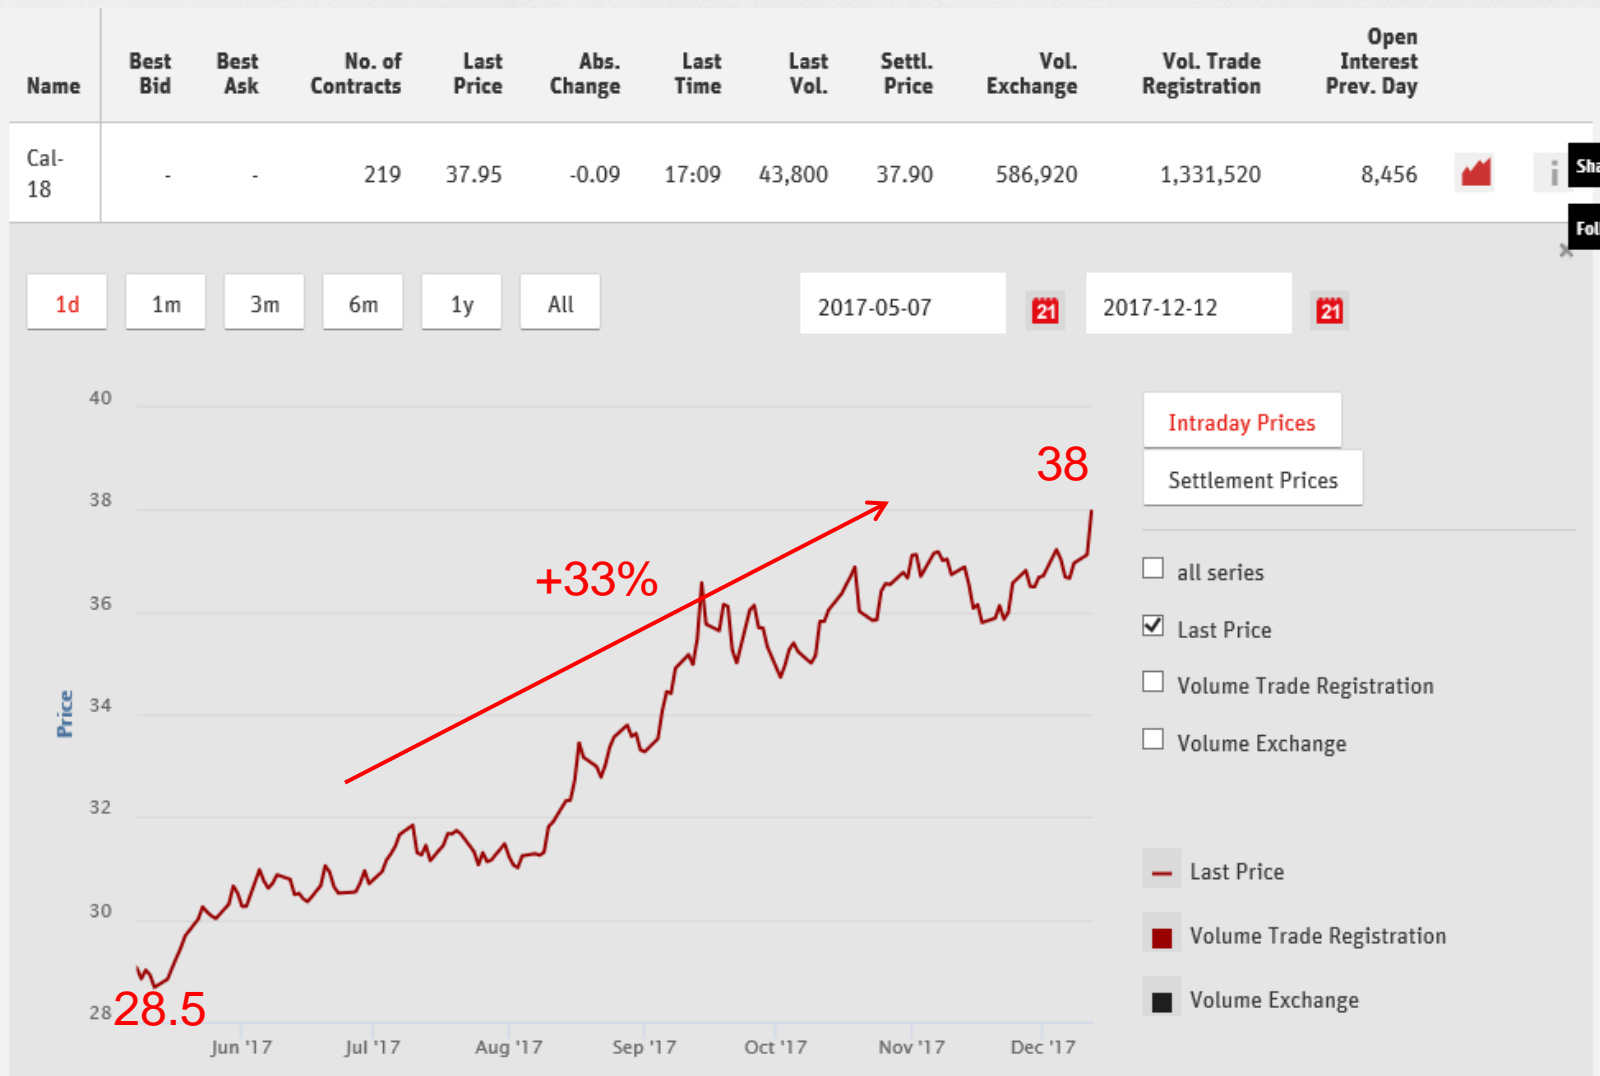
| Name | Best Bid | Best Ask | No. of Contracts | Last Price | Abs. Change | Last Time | Last Vol. | Settl. Price | Vol. Exchange | Vol. Trade Registration | Open Interest Prev. Day |
|---|---|---|---|---|---|---|---|---|---|---|---|
| Cal-18 | - | - | 219 | 37.95 | -0.09 | 17:09 | 43,800 | 37.90 | 586,920 | 1,331,520 | 8,456 |

Sha
Fol

1d 1m 3m 6m 1y All

2017-05-07 21 2017-12-12 21

Intraday Prices
Settlement Prices

all series
Last Price
Volume Trade Registration
Volume Exchange

Last Price
Volume Trade Registration
Volume Exchange

Price
40
38
36
34
32
30
28

38
+33%
28.5

Jun '17 Jul '17 Aug '17 Sep '17 Oct '17 Nov '17 Dec '17